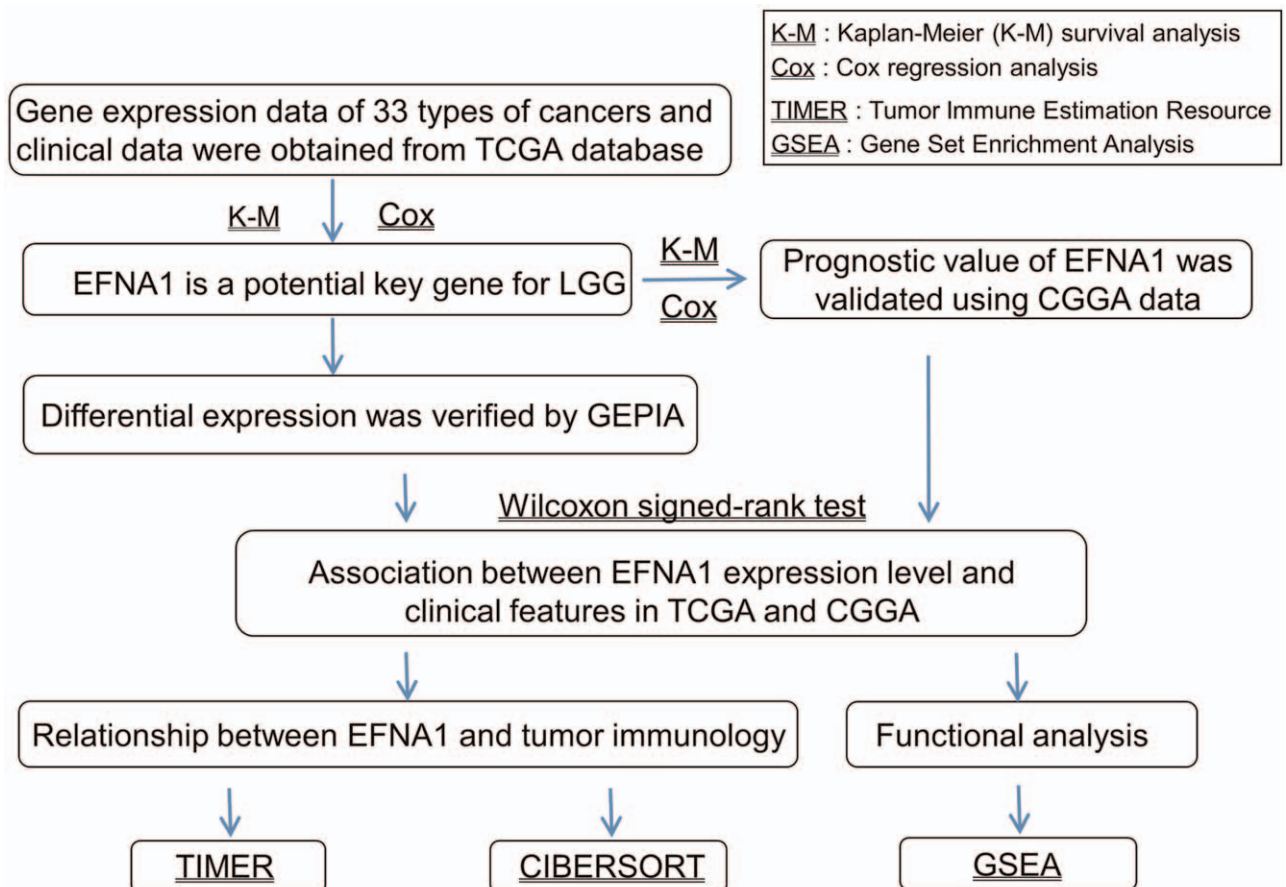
K-M : Kaplan-Meier (K-M) survival analysis
Cox : Cox regression analysis
TIMER : Tumor Immune Estimation Resource
GSEA : Gene Set Enrichment Analysis

Gene expression data of 33 types of cancers and clinical data were obtained from TCGA database

K-M Cox

EFNA1 is a potential key gene for LGG

K-M
Cox

Prognostic value of EFNA1 was validated using CGGA data

Differential expression was verified by GEPIA

Wilcoxon signed-rank test

Association between EFNA1 expression level and clinical features in TCGA and CGGA

Relationship between EFNA1 and tumor immunology

Functional analysis

TIMER

CIBERSORT

GSEA